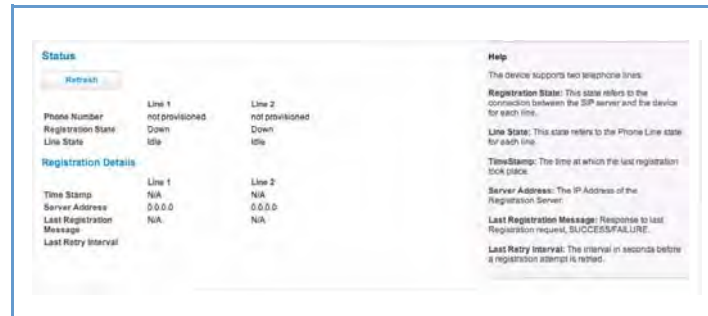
Status

Refresh

| | Line 1 | Line 2 |
|---|---|---|
| Phone Number | not provisioned | not provisioned |
| Registration State | Down | Down |
| Line State | Idle | Idle |

Registration Details

| | Line 1 | Line 2 |
|---|---|---|
| Time Stamp | N/A | N/A |
| Server Address | 0.0.0.0 | 0.0.0.0 |
| Last Registration Message | N/A | N/A |
| Last Retry Interval | | |

Help

The device supports two telephone lines.

Registration State: This state refers to the connection between the SIP server and the device for each line.

Line State: This state refers to the Phone Line state for each line.

TimeStamp: The time at which the last registration took place.

Server Address: The IP Address of the Registration Server.

Last Registration Message: Response to last Registration request, SUCCESS/FAILURE.

Last Retry Interval: The interval in seconds before a registration attempt is retried.